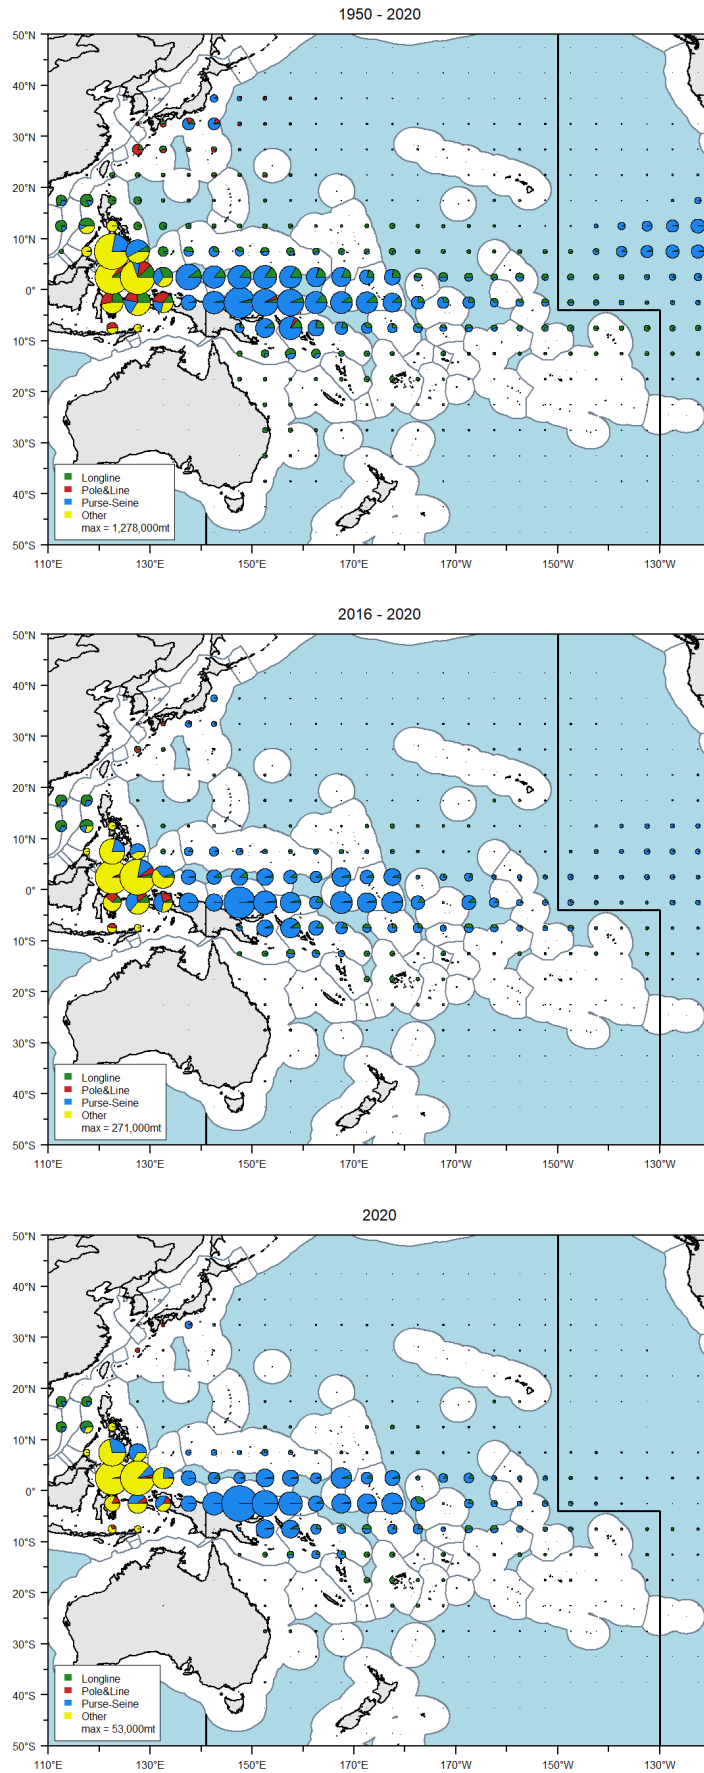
1950 - 2020

50°N
40°N
30°N
20°N
10°N
0°
10°S
20°S
30°S
40°S
50°S

110°E 130°E 150°E 170°E 170°W 150°W 130°W

Longline
Pole&Line
Purse-Seine
Other
max = 1,278,000mt

2016 - 2020

50°N
40°N
30°N
20°N
10°N
0°
10°S
20°S
30°S
40°S
50°S

110°E 130°E 150°E 170°E 170°W 150°W 130°W

Longline
Pole&Line
Purse-Seine
Other
max = 271,000mt

2020

50°N
40°N
30°N
20°N
10°N
0°
10°S
20°S
30°S
40°S
50°S

110°E 130°E 150°E 170°E 170°W 150°W 130°W

Longline
Pole&Line
Purse-Seine
Other
max = 53,000mt